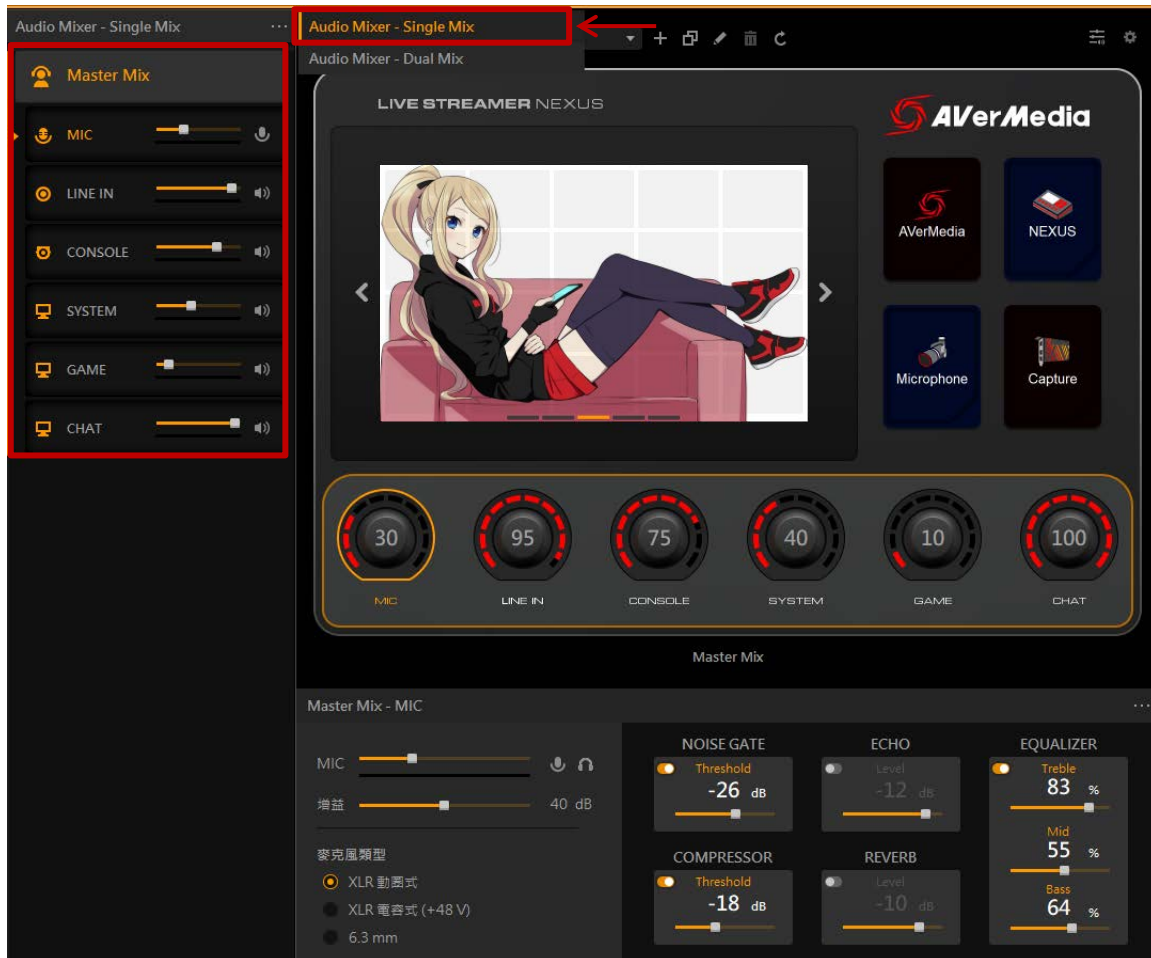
Audio Mixer - Single Mix ···

Audio Mixer - Single Mix
Audio Mixer - Dual Mix

Master Mix
MIC
LINE IN
CONSOLE
SYSTEM
GAME
CHAT

LIVE STREAMER NEXUS
AVerMedia

AVerMedia
NEXUS
Microphone
Capture

30
MIC
95
LINE IN
75
CONSOLE
40
SYSTEM
10
GAME
100
CHAT

Master Mix

Master Mix - MIC

MIC
增益 40 dB
麥克風類型
XLR 動圈式
XLR 電容式 (+48 V)
6.3 mm

NOISE GATE
Threshold
-26 dB

ECHO
Level
-12 dB

EQUALIZER
Treble
83 %
Mid
55 %
Bass
64 %

COMPRESSOR
Threshold
-18 dB

REVERB
Level
-10 dB